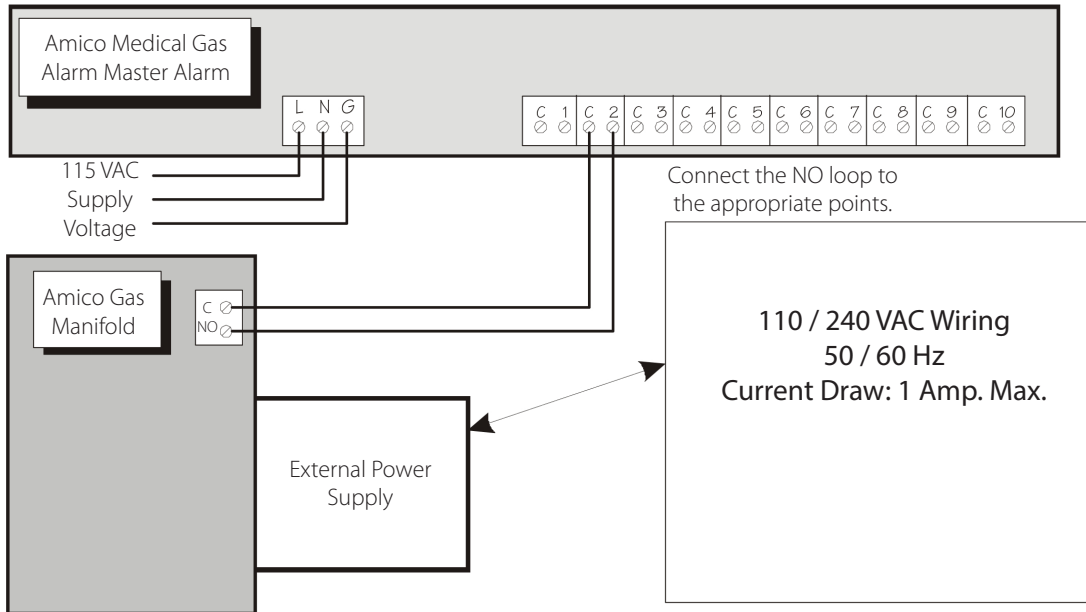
Amico Medical Gas Alarm Master Alarm

L N G

C 1 C 2 C 3 C 4 C 5 C 6 C 7 C 8 C 9 C 10

115 VAC Supply Voltage

Connect the NO loop to the appropriate points.

Amico Gas Manifold

C
NO

110 / 240 VAC Wiring
50 / 60 Hz
Current Draw: 1 Amp. Max.

External Power Supply